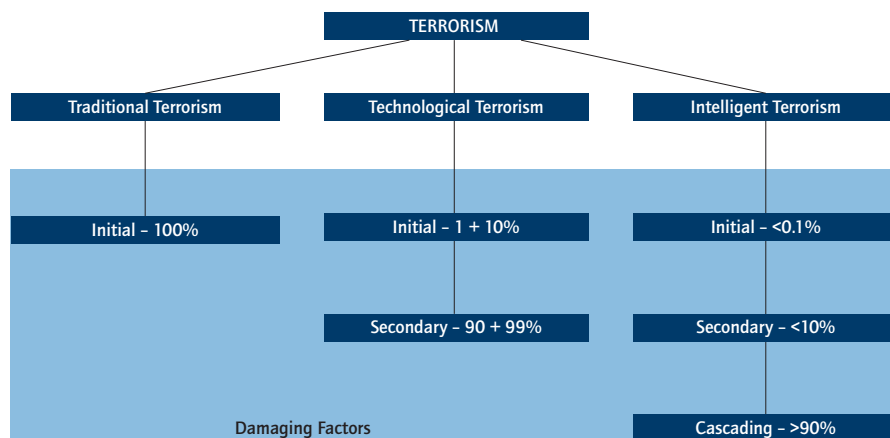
TERRORISM

Traditional Terrorism

Technological Terrorism

Intelligent Terrorism

Initial – 100%

Initial – 1 + 10%

Initial – <0.1%

Secondary – 90 + 99%

Secondary – <10%

Damaging Factors

Cascading – >90%